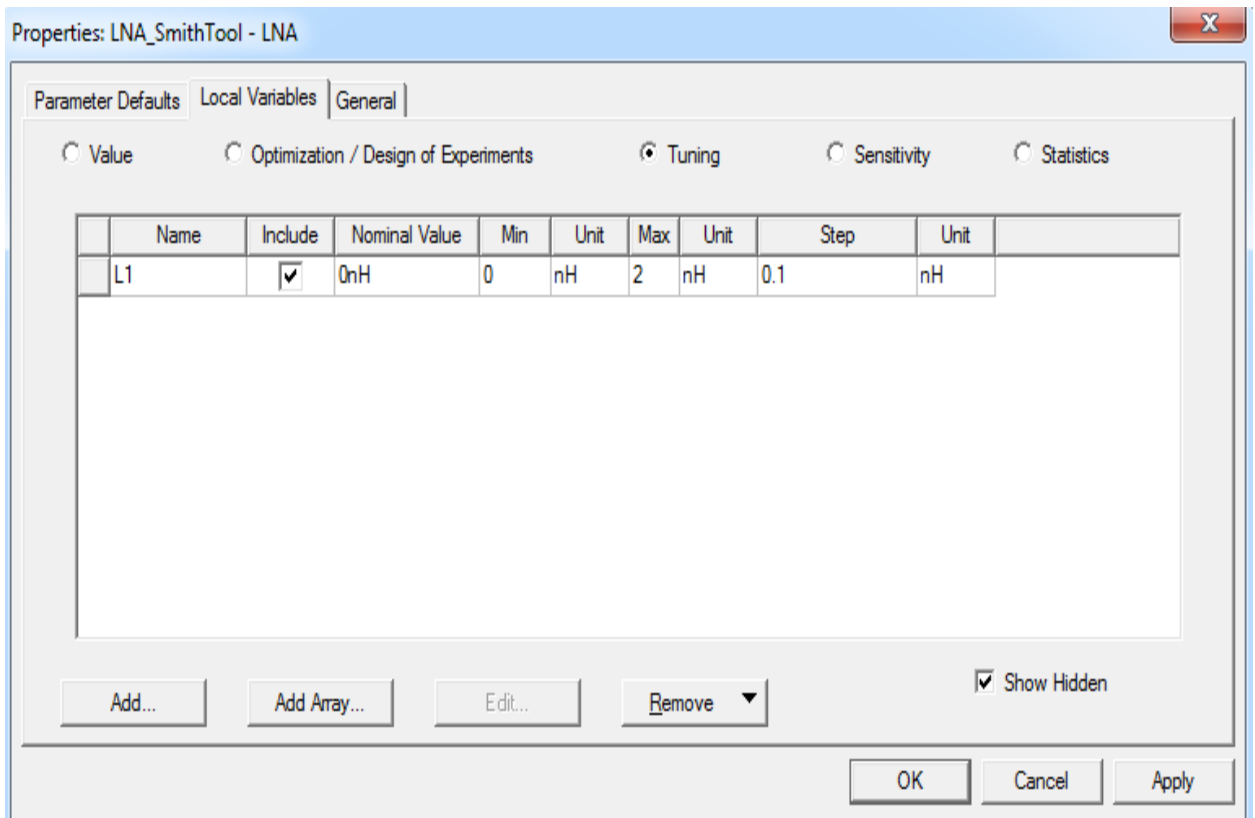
Properties: LNA_SmithTool - LNA

X

Parameter Defaults | Local Variables | General

Value | Optimization / Design of Experiments | Tuning | Sensitivity | Statistics

| Name | Include | Nominal Value | Min | Unit | Max | Unit | Step | Unit |
|---|---|---|---|---|---|---|---|---|
| L1 | ☑ | 0nH | 0 | nH | 2 | nH | 0.1 | nH |

Show Hidden

Add... | Add Array... | Edit... | Remove

OK | Cancel | Apply